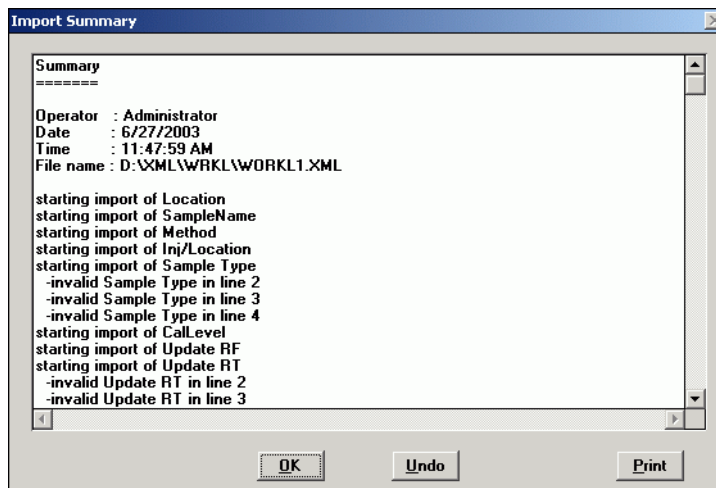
Import Summary

Summary
=======

Operator : Administrator
Date : 6/27/2003
Time : 11:47:59 AM
File name : D:\XML\WRKL\WORKL1.XML

starting import of Location
starting import of SampleName
starting import of Method
starting import of Inj/Location
starting import of Sample Type
-invalid Sample Type in line 2
-invalid Sample Type in line 3
-invalid Sample Type in line 4
starting import of CalLevel
starting import of Update RF
starting import of Update RT
-invalid Update RT in line 2
-invalid Update RT in line 3

OK Undo Print